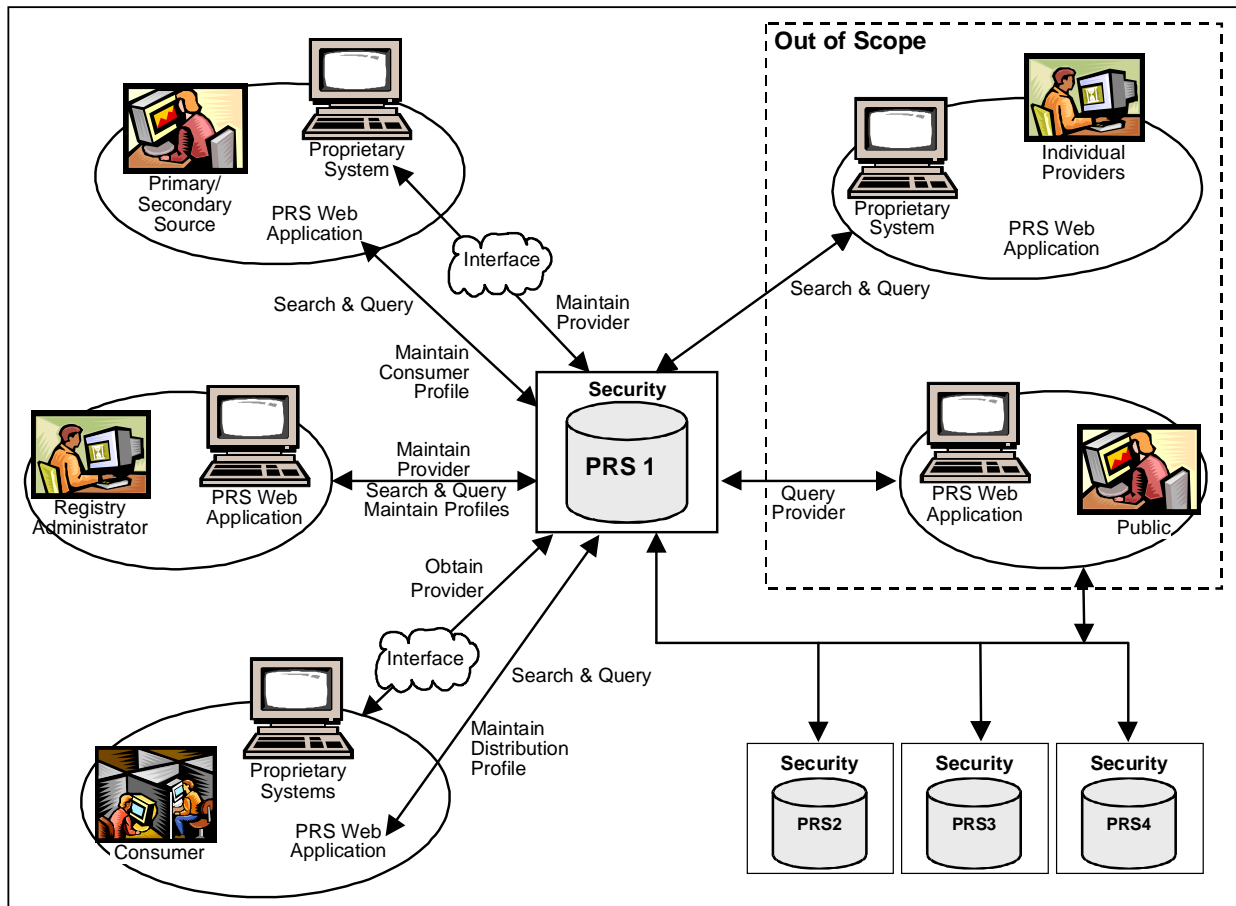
Out of Scope

Primary/ Secondary Source

Proprietary System

PRS Web Application

Interface

Search & Query

Maintain Provider

Maintain Consumer Profile

Individual Providers

Proprietary System

PRS Web Application

Search & Query

Security

PRS 1

Registry Administrator

PRS Web Application

Maintain Provider Search & Query Maintain Profiles

Query Provider

PRS Web Application

Public

Obtain Provider

Interface

Search & Query

Maintain Distribution Profile

Consumer

Proprietary Systems

PRS Web Application

Security
PRS2

Security
PRS3

Security
PRS4